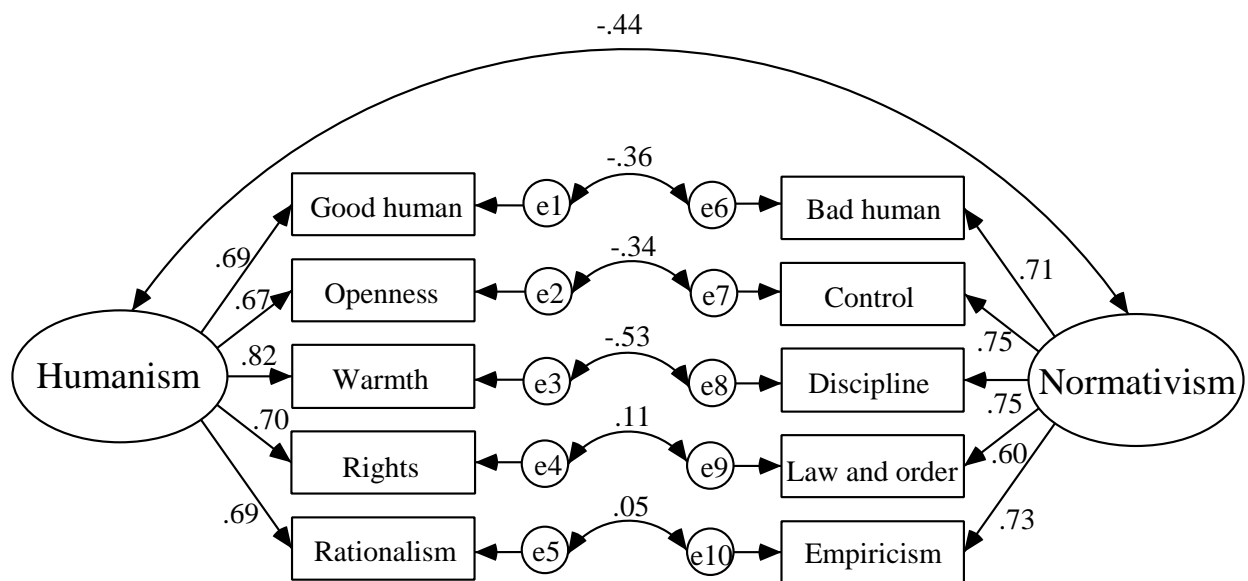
-.44

-.36

Good human

e1

e6

Bad human

.69

-.34

.71

.67

Openness

e2

e7

Control

-.53

.75

.82

Humanism

Warmth

e3

e8

Discipline

Normativism

.70

.11

.75

Rights

e4

e9

Law and order

.60

.69

.05

.73

Rationalism

e5

e10

Empiricism